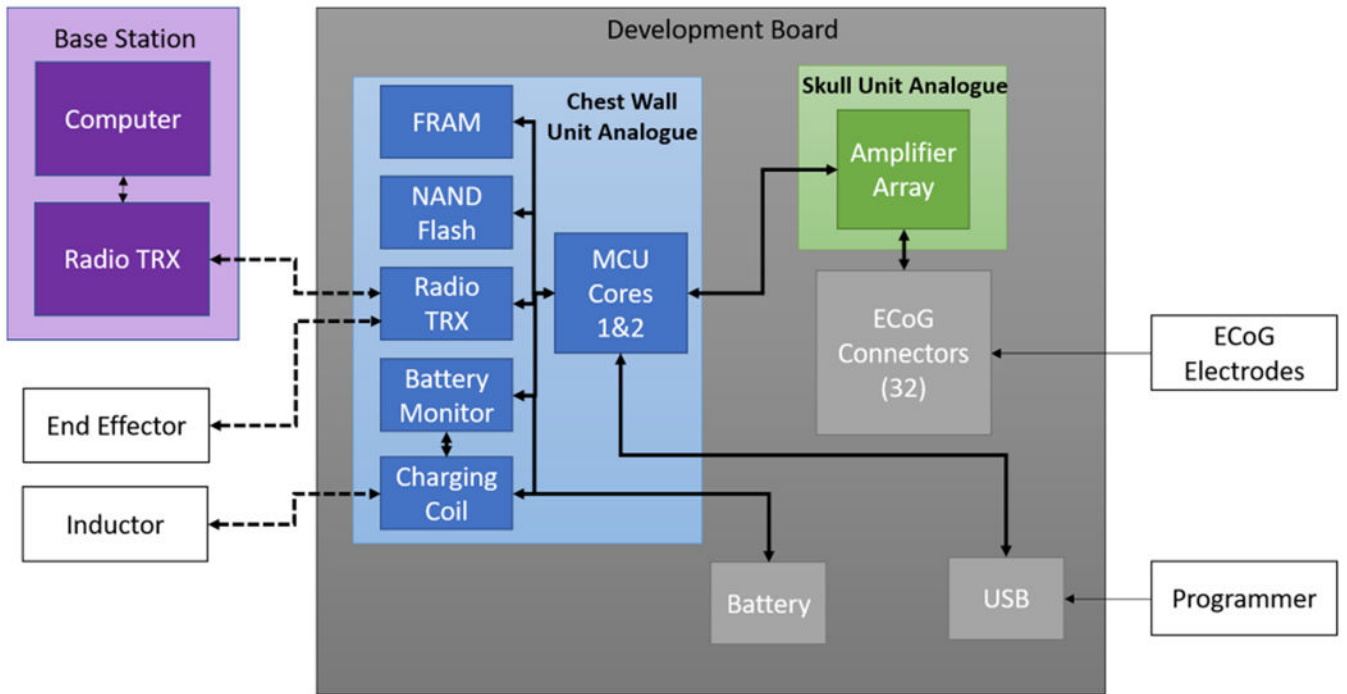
Base Station

Computer

Radio TRX

Development Board

Chest Wall Unit Analogue

FRAM

NAND Flash

Radio TRX

Battery Monitor

Charging Coil

MCU Cores 1&2

Skull Unit Analogue

Amplifier Array

ECoG Connectors (32)

ECoG Electrodes

End Effector

Inductor

Battery

USB

Programmer